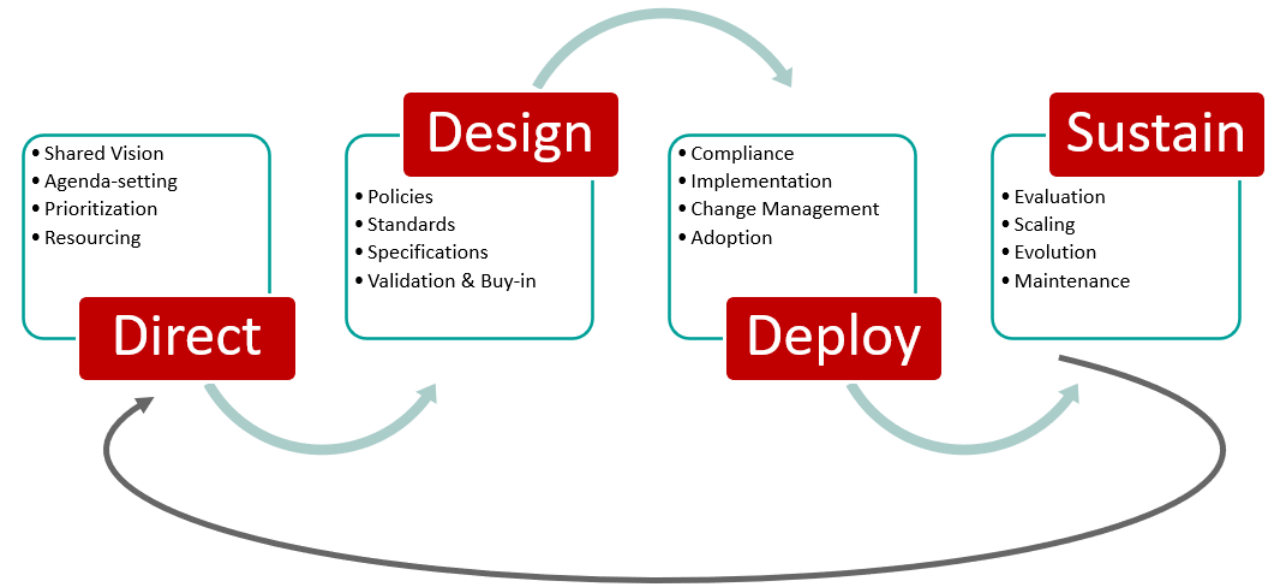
• Shared Vision
• Agenda-setting
• Prioritization
• Resourcing

Direct

Design

• Policies
• Standards
• Specifications
• Validation & Buy-in

• Compliance
• Implementation
• Change Management
• Adoption

Deploy

Sustain

• Evaluation
• Scaling
• Evolution
• Maintenance